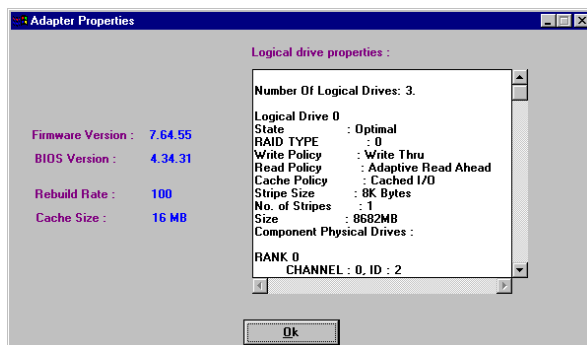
Adapter Properties

Firmware Version : 7.64.55
BIOS Version : 4.34.31
Rebuild Rate : 100
Cache Size : 16 MB

Logical drive properties :

Number Of Logical Drives: 3.

Logical Drive 0
State : Optimal
RAID TYPE : 0
Write Policy : Write Thru
Read Policy : Adaptive Read Ahead
Cache Policy : Cached I/O
Stripe Size : 8K Bytes
No. of Stripes : 1
Size : 8682MB
Component Physical Drives :

RANK 0
CHANNEL : 0, ID : 2

Ok